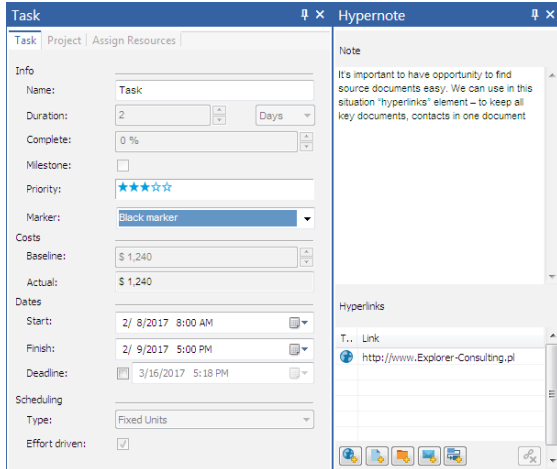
Task

Task | Project | Assign Resources

Info

Name: Task

Duration: 2 Days

Complete: 0 %

Milestone:

Priority: ★★★☆☆

Marker: Black marker

Costs

Baseline: $ 1,240

Actual: $ 1,240

Dates

Start: 2/ 8/2017 8:00 AM

Finish: 2/ 9/2017 5:00 PM

Deadline: 3/16/2017 5:18 PM

Scheduling

Type: Fixed Units

Effort driven:

Hypernote

Note

It's important to have opportunity to find source documents easy. We can use in this situation "hyperlinks" element – to keep all key documents, contacts in one document

Hyperlinks

| T.. | Link |
|---|---|
| | http://www.Explorer-Consulting.pl |